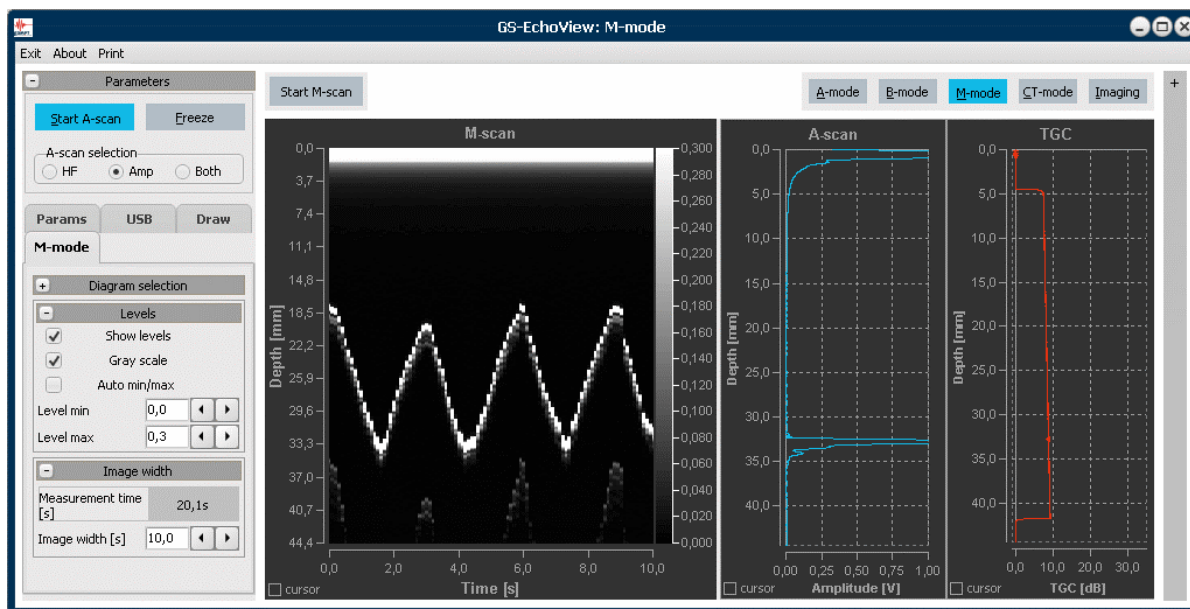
GS-EchoView: M-mode

Exit About Print

Parameters

Start A-scan Freeze

A-scan selection
HF Amp Both

Params USB Draw
M-mode

Diagram selection

Levels
Show levels
Gray scale
Auto min/max
Level min 0,0
Level max 0,3

Image width
Measurement time [s] 20,1s
Image width [s] 10,0

Start M-scan

A-mode B-mode M-mode CT-mode Imaging

M-scan

Depth [mm]
0,0
3,7
7,4
11,1
14,8
18,5
22,2
25,9
29,6
33,3
37,0
40,7
44,4

0,300
0,280
0,260
0,240
0,220
0,200
0,180
0,160
0,140
0,120
0,100
0,080
0,060
0,040
0,020
0,000

0,0 2,0 4,0 6,0 8,0 10,0
Time [s]
cursor

A-scan

Depth [mm]
0,0
5,0
10,0
15,0
20,0
25,0
30,0
35,0
40,0

0,00 0,25 0,50 0,75 1,00
Amplitude [V]
cursor

TGC

Depth [mm]
0,0
5,0
10,0
15,0
20,0
25,0
30,0
35,0
40,0

0,0 10,0 20,0 30,0
TGC [dB]
cursor

+